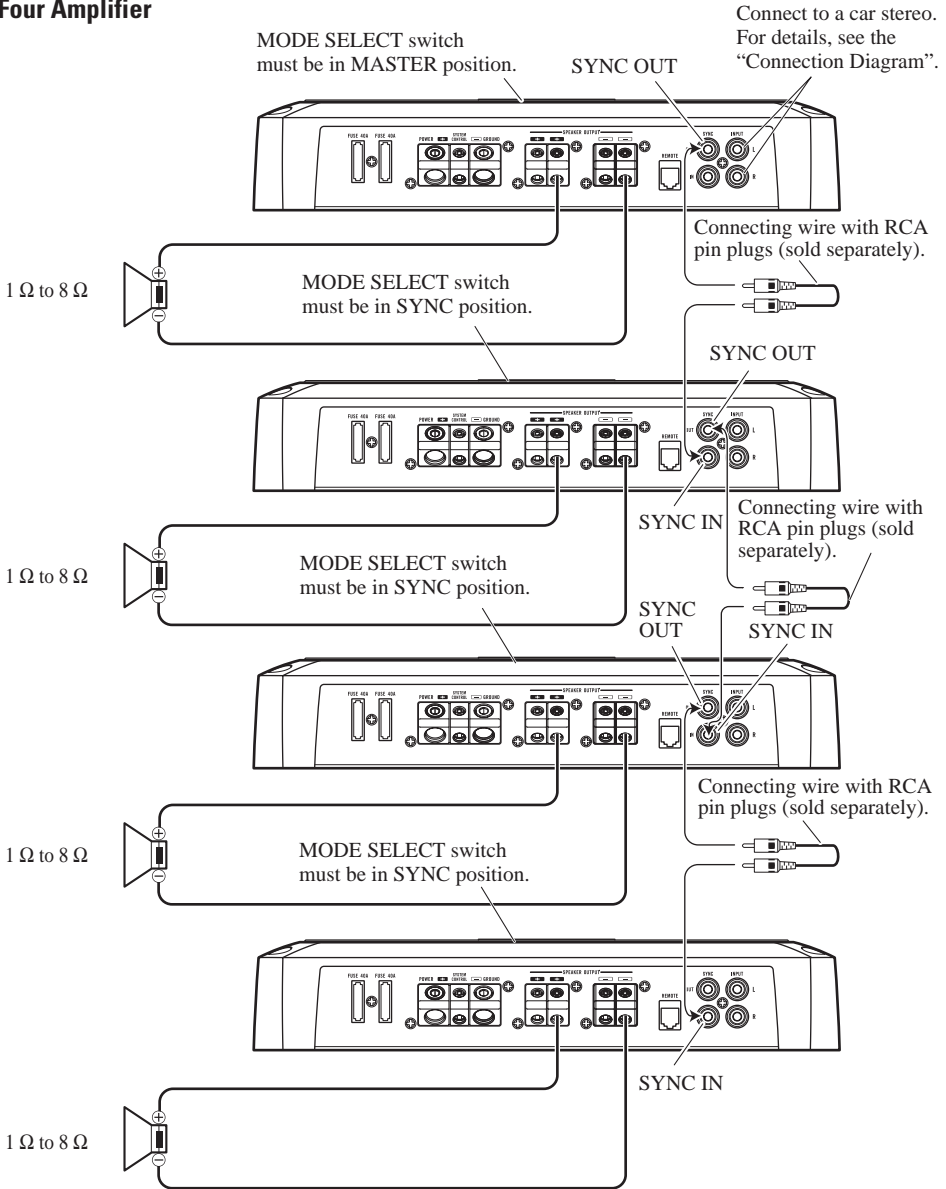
Four Amplifier

MODE SELECT switch must be in MASTER position.

SYNC OUT

Connect to a car stereo. For details, see the “Connection Diagram”.

FUSE 40A FUSE 40A POWER SYSTEM CONTROL GROUND SPEAKER OUTPUT REMOTE SYNC INPUT L R

Connecting wire with RCA pin plugs (sold separately).

1 Ω to 8 Ω

MODE SELECT switch must be in SYNC position.

SYNC OUT

FUSE 40A FUSE 40A POWER SYSTEM CONTROL GROUND SPEAKER OUTPUT REMOTE SYNC OUT IN INPUT L R

SYNC IN

Connecting wire with RCA pin plugs (sold separately).

1 Ω to 8 Ω

MODE SELECT switch must be in SYNC position.

SYNC OUT

SYNC IN

FUSE 40A FUSE 40A POWER SYSTEM CONTROL GROUND SPEAKER OUTPUT REMOTE SYNC OUT IN INPUT L R

Connecting wire with RCA pin plugs (sold separately).

1 Ω to 8 Ω

MODE SELECT switch must be in SYNC position.

FUSE 40A FUSE 40A POWER SYSTEM CONTROL GROUND SPEAKER OUTPUT REMOTE SYNC INPUT L R

SYNC IN

1 Ω to 8 Ω